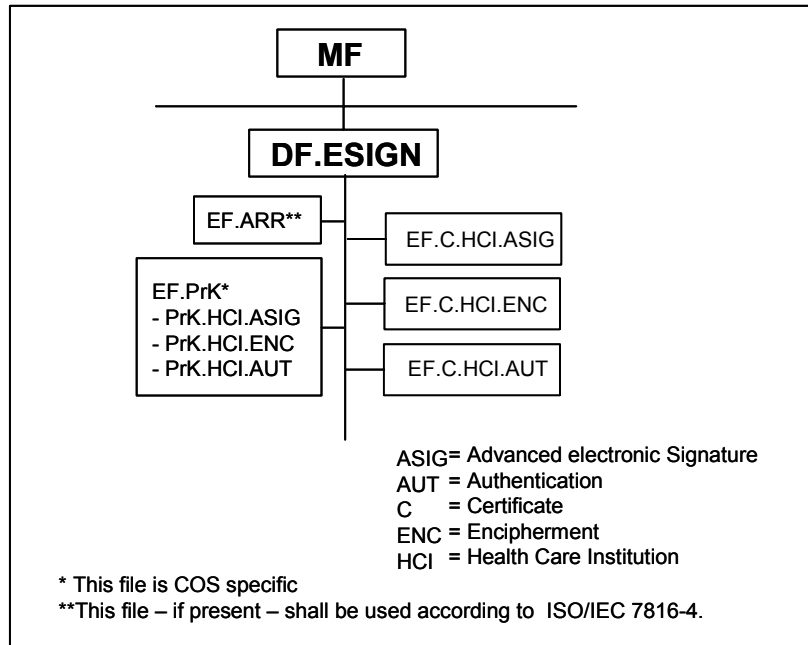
MF

DF.ESIGN

EF.ARR**

EF.C.HCI.ASIG

EF.PrK*
- PrK.HCI.ASIG
- PrK.HCI.ENC
- PrK.HCI.AUT

EF.C.HCI.ENC

EF.C.HCI.AUT

ASIG = Advanced electronic Signature
AUT = Authentication
C = Certificate
ENC = Encipherment
HCI = Health Care Institution

* This file is COS specific
**This file – if present – shall be used according to ISO/IEC 7816-4.